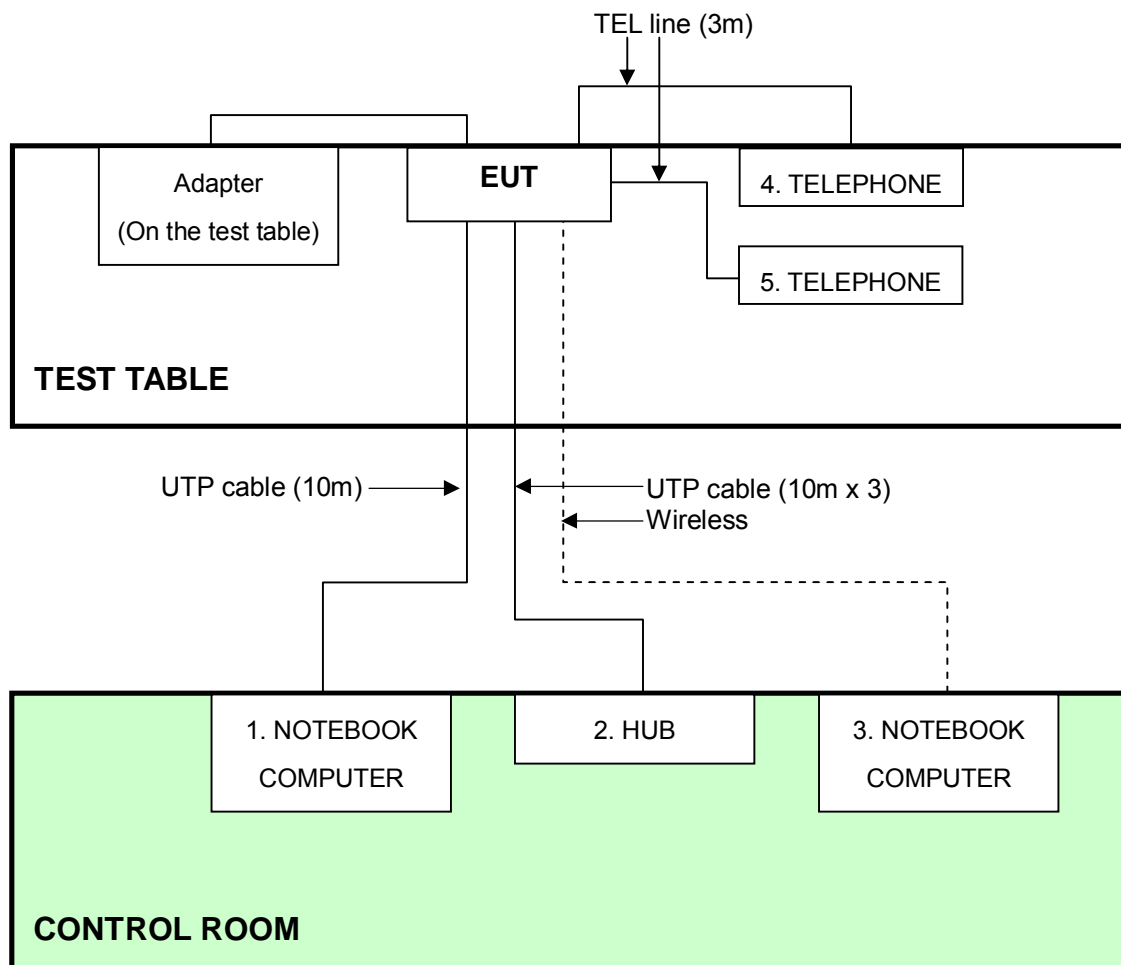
TEL line (3m)

Adapter
(On the test table)

EUT

4. TELEPHONE

5. TELEPHONE

TEST TABLE

UTP cable (10m)

UTP cable (10m x 3)

Wireless

1. NOTEBOOK COMPUTER

2. HUB

3. NOTEBOOK COMPUTER

CONTROL ROOM